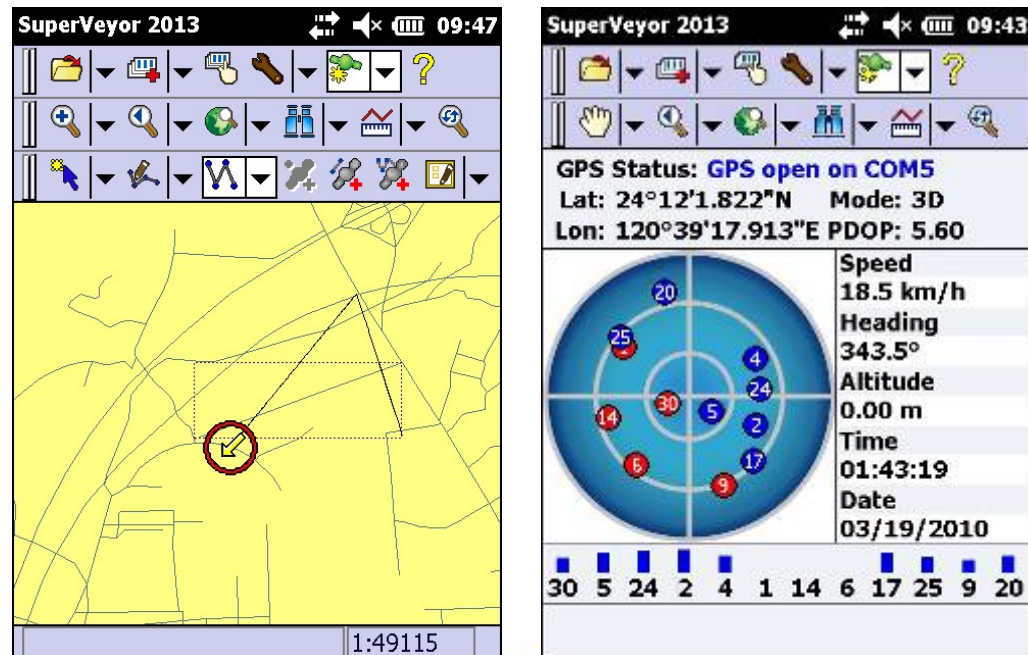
SuperVeyor 2013 09:47

1:49115

SuperVeyor 2013 09:43

GPS Status: GPS open on COM5
Lat: 24°12'1.822"N Mode: 3D
Lon: 120°39'17.913"E PDOP: 5.60

20
25
4
24
30
5
14
2
17
6
9

Speed
18.5 km/h
Heading
343.5°
Altitude
0.00 m
Time
01:43:19
Date
03/19/2010

30 5 24 2 4 1 14 6 17 25 9 20